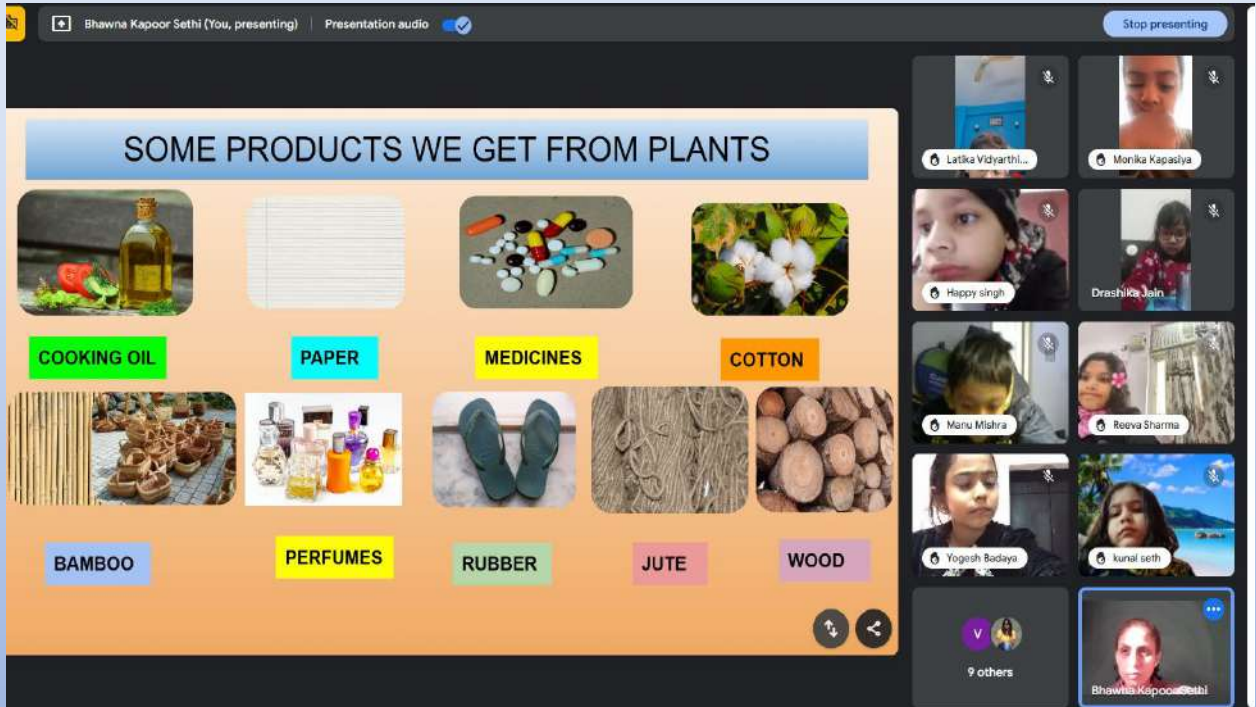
Bhawna Kapoor Sethi (You, presenting) | Presentation audio

Stop presenting

SOME PRODUCTS WE GET FROM PLANTS

COOKING OIL

PAPER

MEDICINES

COTTON

BAMBOO

PERFUMES

RUBBER

JUTE

WOOD

Latika Vidyarthi...

Monika Kapasiya

Happy singh

Drashika Jain

Manu Mishra

Reeva Sharma

Yogesh Badaya

kunal seth

V

9 others

Bhawna Kapoor Sethi